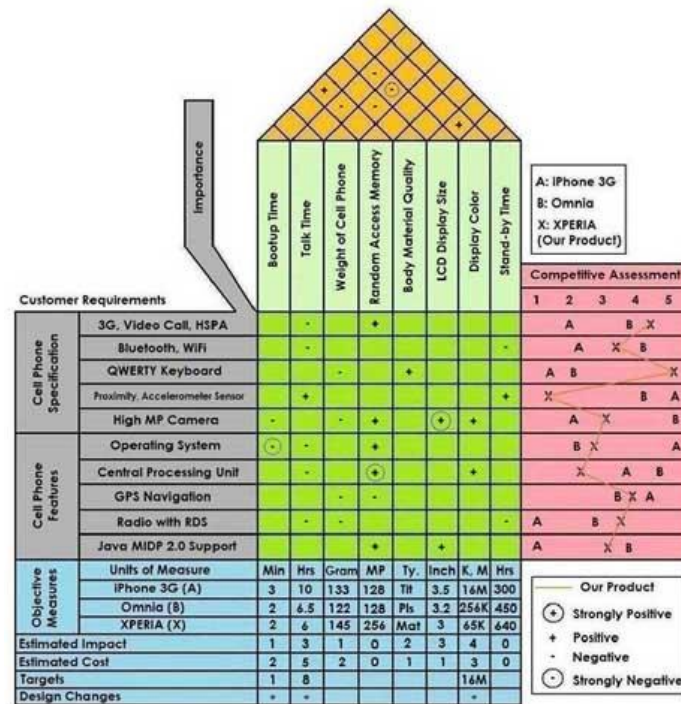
Importance

Bootup Time
Talk Time
Weight of Cell Phone
Random Access Memory
Body Material Quality
LCD Display Size
Display Color
Stand-by Time

A: iPhone 3G
B: Omnia
X: XPERIA
(Our Product)

Competitive Assessment
1 2 3 4 5

Customer Requirements

Cell Phone Specification
3G, Video Call, HSPA
Bluetooth, WiFi
QWERTY Keyboard
Proximity, Accelerometer Sensor
High MP Camera

Cell Phone Features
Operating System
Central Processing Unit
GPS Navigation
Radio with RDS
Java MIDP 2.0 Support

| Objective Measures | | | | | | | | | |
|---|---|---|---|---|---|---|---|---|---|
| Units of Measure | Min | Hrs | Gram | MP | Ty. | Inch | K, M | Hrs |
| iPhone 3G (A) | 3 | 10 | 133 | 128 | Tit | 3.5 | 16M | 300 |
| Omnia (B) | 2 | 6.5 | 122 | 128 | Pls | 3.2 | 256K | 450 |
| XPERIA (X) | 2 | 6 | 145 | 256 | Mat | 3 | 65K | 640 |
| Estimated Impact | 1 | 3 | 1 | 0 | 2 | 3 | 4 | 0 |
| Estimated Cost | 2 | 5 | 2 | 0 | 1 | 1 | 3 | 0 |
| Targets | 1 | 8 | | | | | 16M | |
| Design Changes | * | * | | | | | * | |

Our Product
+ Strongly Positive
+ Positive
- Negative
- Strongly Negative